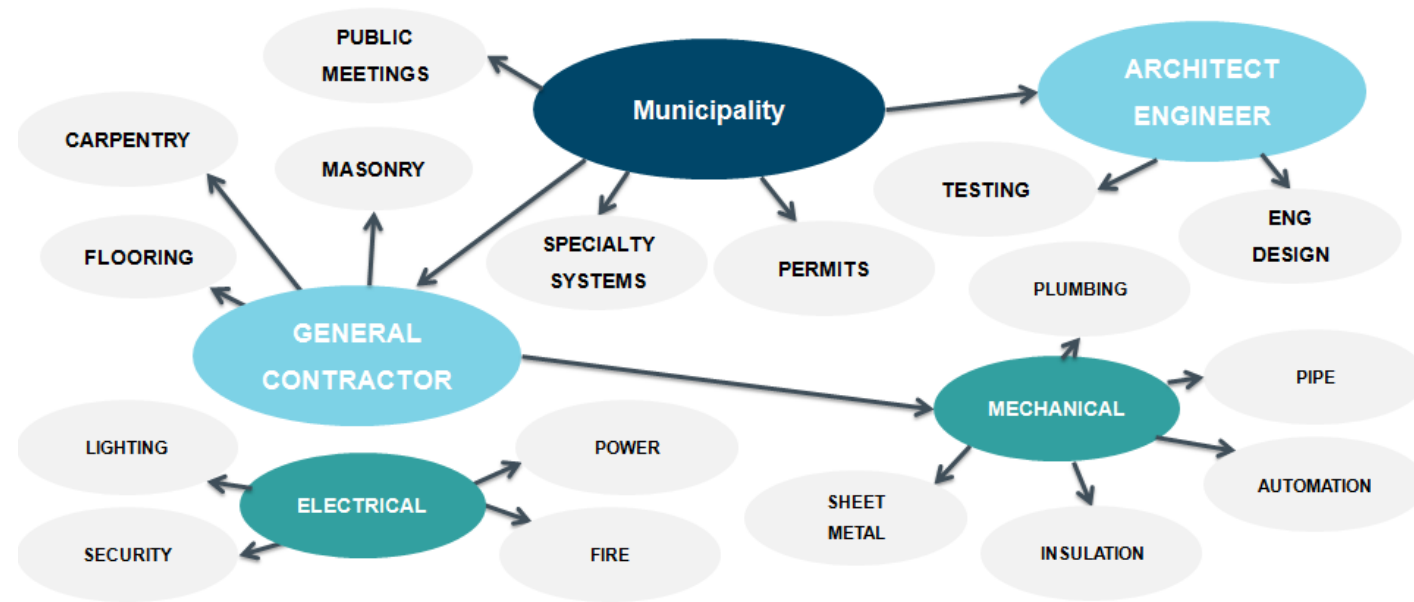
PUBLIC MEETINGS

Municipality

ARCHITECT ENGINEER

CARPENTRY

MASONRY

TESTING

ENG DESIGN

FLOORING

SPECIALTY SYSTEMS

PERMITS

PLUMBING

GENERAL CONTRACTOR

PIPE

MECHANICAL

LIGHTING

POWER

ELECTRICAL

AUTOMATION

SHEET METAL

SECURITY

FIRE

INSULATION